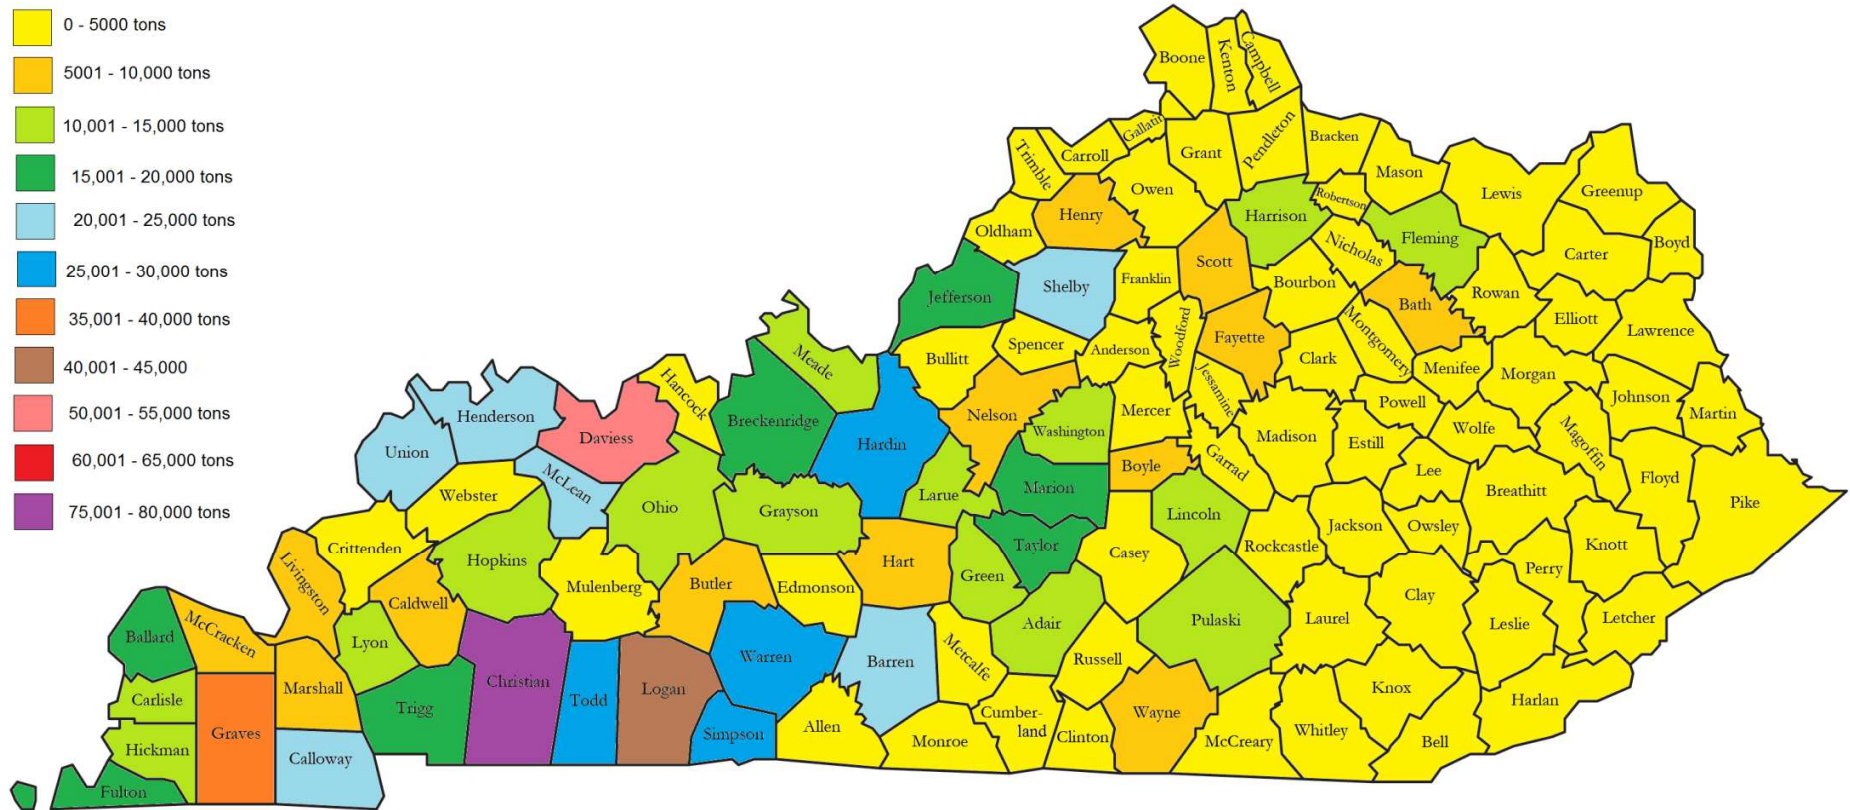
0 - 5000 tons
5001 - 10,000 tons
10,001 - 15,000 tons
15,001 - 20,000 tons
20,001 - 25,000 tons
25,001 - 30,000 tons
35,001 - 40,000 tons
40,001 - 45,000
50,001 - 55,000 tons
60,001 - 65,000 tons
75,001 - 80,000 tons

Boone
Kenton
Campbell
Gallatin
Pendleton
Bracken
Trimble
Carroll
Grant
Mason
Owen
Robertson
Lewis
Greenup
Henry
Harrison
Oldham
Fleming
Boyd
Nicholas
Carter
Scott
Jefferson
Shelby
Franklin
Bourbon
Bath
Rowan
Elliott
Woodford
Fayette
Montgomery
Lawrence
Anderson
Spencer
Bullitt
Meade
Hancock
Clark
Menifee
Morgan
Jessamine
Henderson
Daviess
Breckenridge
Hardin
Nelson
Mercer
Powell
Johnson
Martin
Washington
Madison
Estill
Wolfe
Magoffin
Union
McLean
Boyle
Garrard
Lee
Floyd
Marion
Breathitt
Webster
Ohio
Grayson
Larue
Lincoln
Pike
Taylor
Jackson
Owsley
Crittenden
Casey
Rockcastle
Knott
Hopkins
Livingston
Hart
Green
Perry
Caldwell
Mulenberg
Butler
Edmonson
Clay
Laurel
Ballard
McCracken
Pulaski
Adair
Leslie
Letcher
Lyon
Metcalfe
Warren
Barren
Carlisle
Marshall
Christian
Logan
Russell
Knox
Trigg
Todd
Harlan
Graves
Cumberland
Wayne
Allen
Hickman
Simpson
Monroe
Clinton
McCreary
Whitley
Bell
Calloway
Fulton